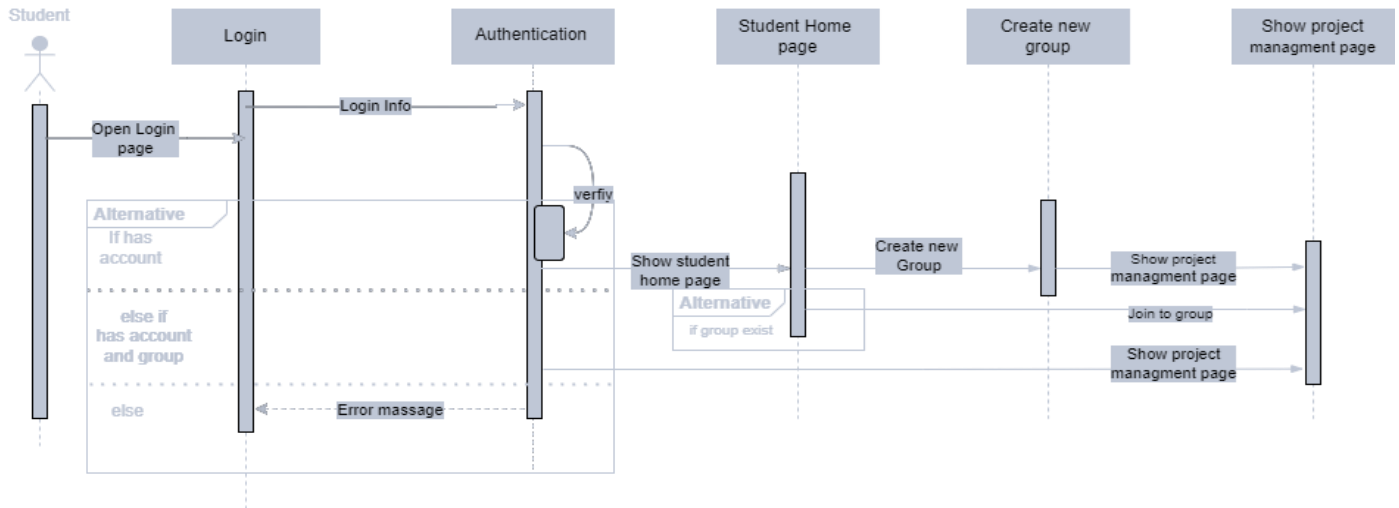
Student

Login

Authentication

Student Home page

Create new group

Show project managment page

Login Info

Open Login page

verfiy

Alternative

If has account

Show student home page

Create new Group

Show project managment page

else if has account and group

Alternative

if group exist

Join to group

Show project managment page

else

Error massage